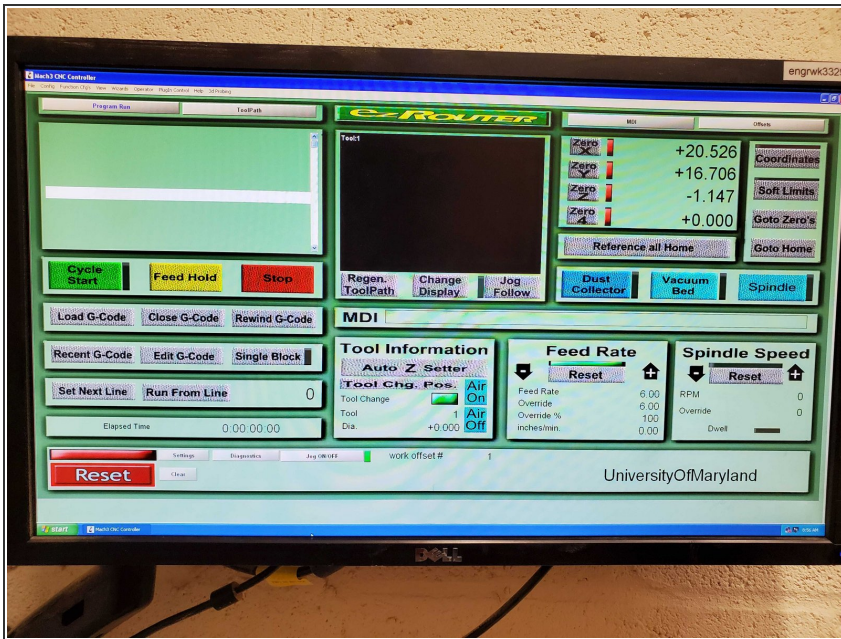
engrwk332

Mach3 CNC Controller

File Config Function Cfg's View Wizards Operator PlugIn Control Help 3d Probing

Program Run

ToolPath

ezRouter

MDI

Offsets

Tool:1

Zero X
+20.526

Zero Y
+16.706

Zero Z
-1.147

Zero 4
+0.000

Coordinates

Soft Limits

Goto Zero's

Reference all Home

Goto Home

Cycle Start

Feed Hold

Stop

Regen. ToolPath

Change Display

Jog Follow

Dust Collector

Vacuum Bed

Spindle

Load G-Code

Close G-Code

Rewind G-Code

MDI

Recent G-Code

Edit G-Code

Single Block

Tool Information

Auto Z Setter

Tool Chg. Pos.

Air On

Tool Change

Tool 1

Dia. +0.000

Air Off

Feed Rate

Reset

Feed Rate 6.00

Override 6.00

Override % 100

inches/min. 0.00

Spindle Speed

Reset

RPM 0

Override 0

Dwell

Set Next Line

Run From Line

0

Elapsed Time 0:00:00:00

Settings

Diagnostics

Jog ON/OFF

work offset# 1

Reset

Clear

UniversityOfMaryland

start

Mach3 CNC Controller

DELL